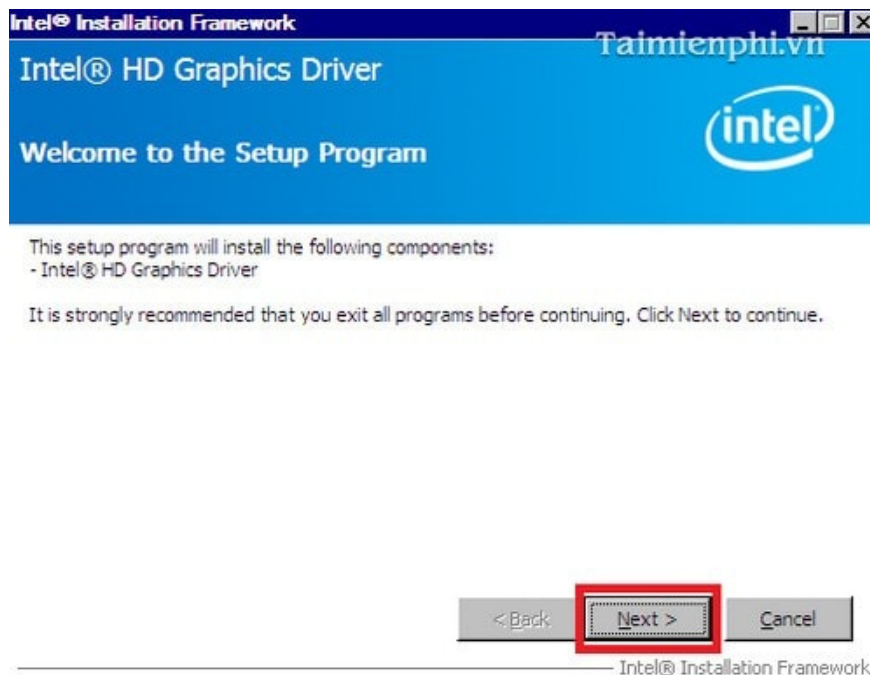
Intel® Installation Framework

Taimienphi.vn

Intel® HD Graphics Driver

Welcome to the Setup Program

intel

This setup program will install the following components:
- Intel® HD Graphics Driver

It is strongly recommended that you exit all programs before continuing. Click Next to continue.

< Back

Next >

Cancel

Intel® Installation Framework